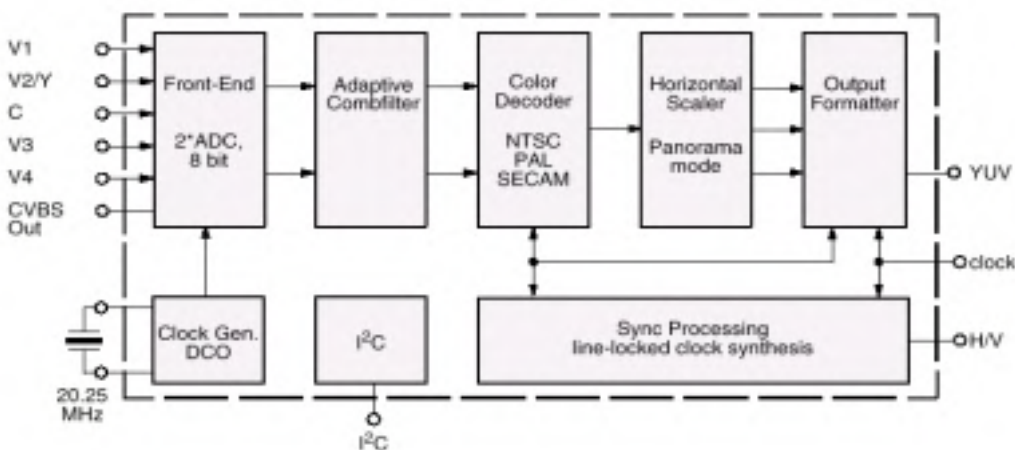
V1
V2/Y
C
V3
V4
CVBS Out

Front-End

2*ADC, 8 bit

Adaptive Combfilter

Color Decoder

NTSC PAL SECAM

Horizontal Scaler

Panorama mode

Output Formatter

YUV

clock

Clock Gen. DCO

$I^2C$

Sync Processing line-locked clock synthesis

H/V

20.25 MHz

$I^2C$